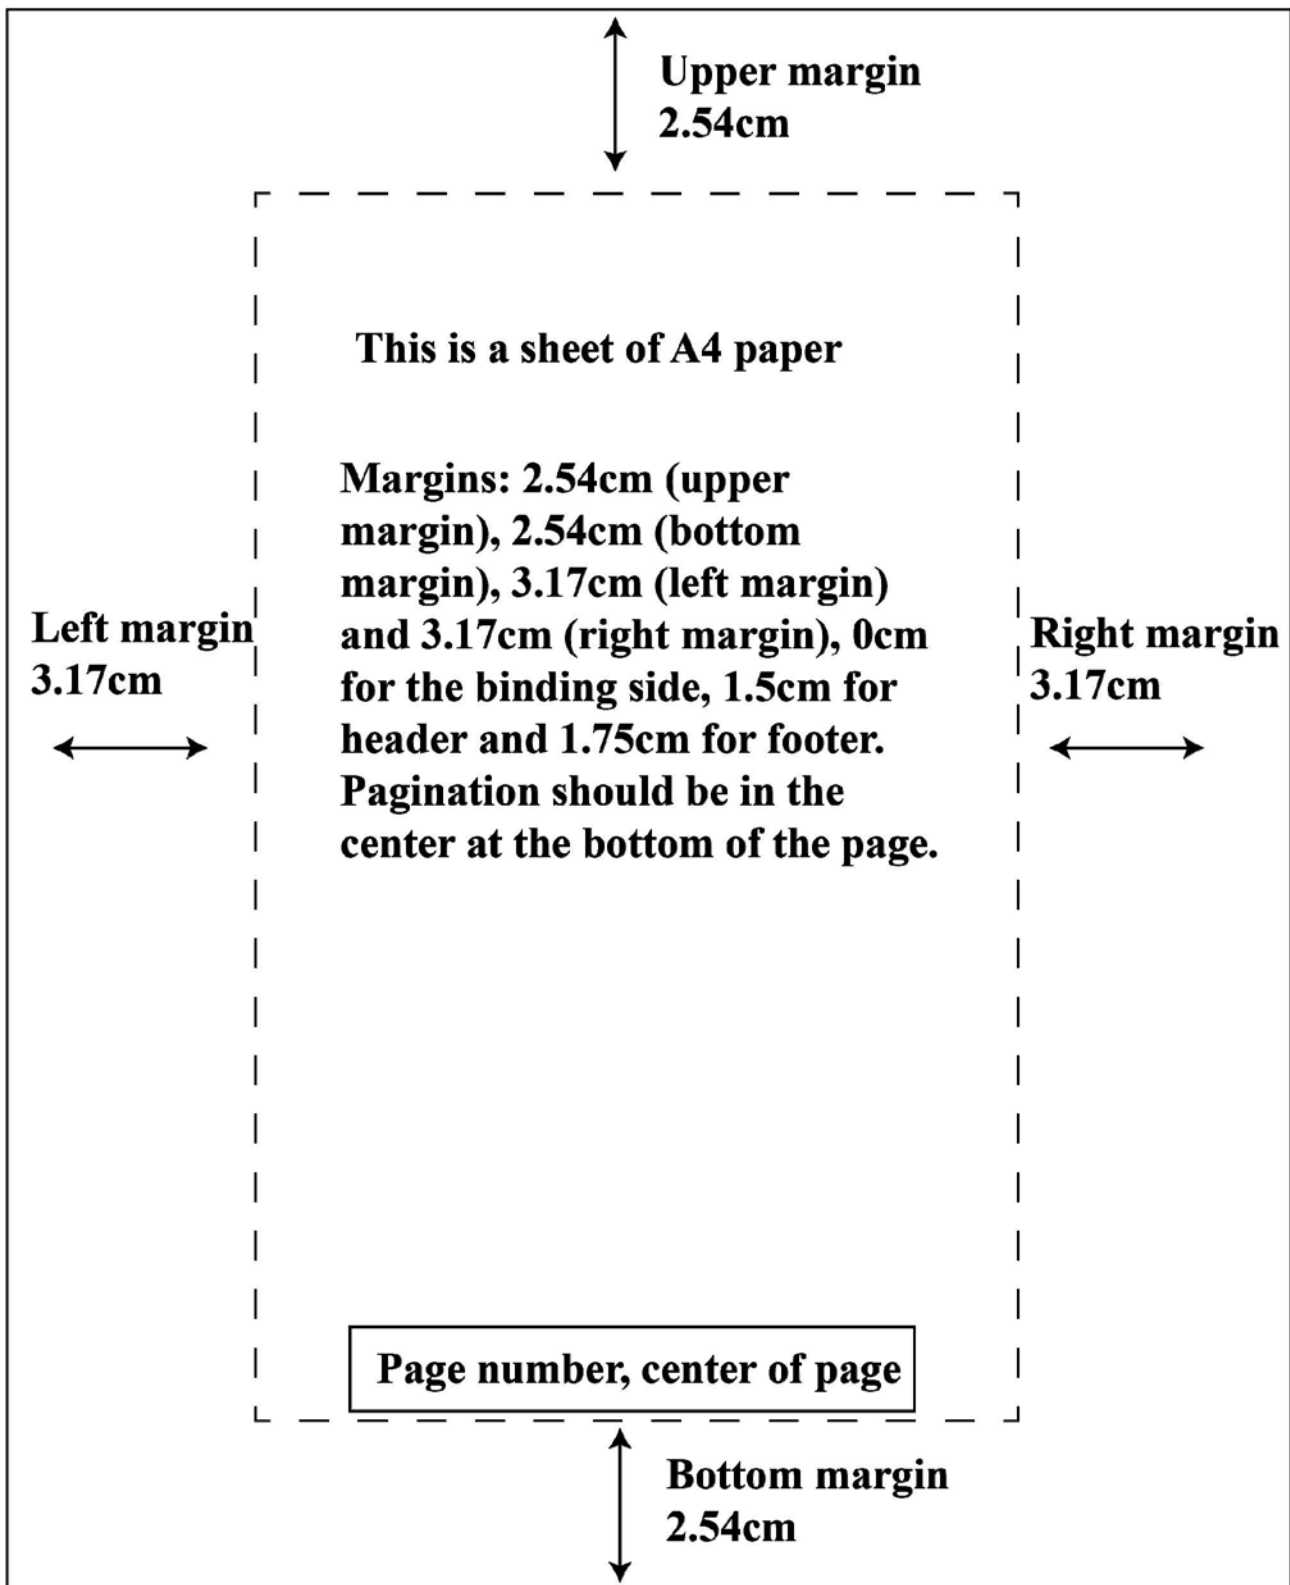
Upper margin
2.54cm

This is a sheet of A4 paper

Margins: 2.54cm (upper margin), 2.54cm (bottom margin), 3.17cm (left margin) and 3.17cm (right margin), 0cm for the binding side, 1.5cm for header and 1.75cm for footer. Pagination should be in the center at the bottom of the page.

Left margin
3.17cm

Right margin
3.17cm

Page number, center of page

Bottom margin
2.54cm